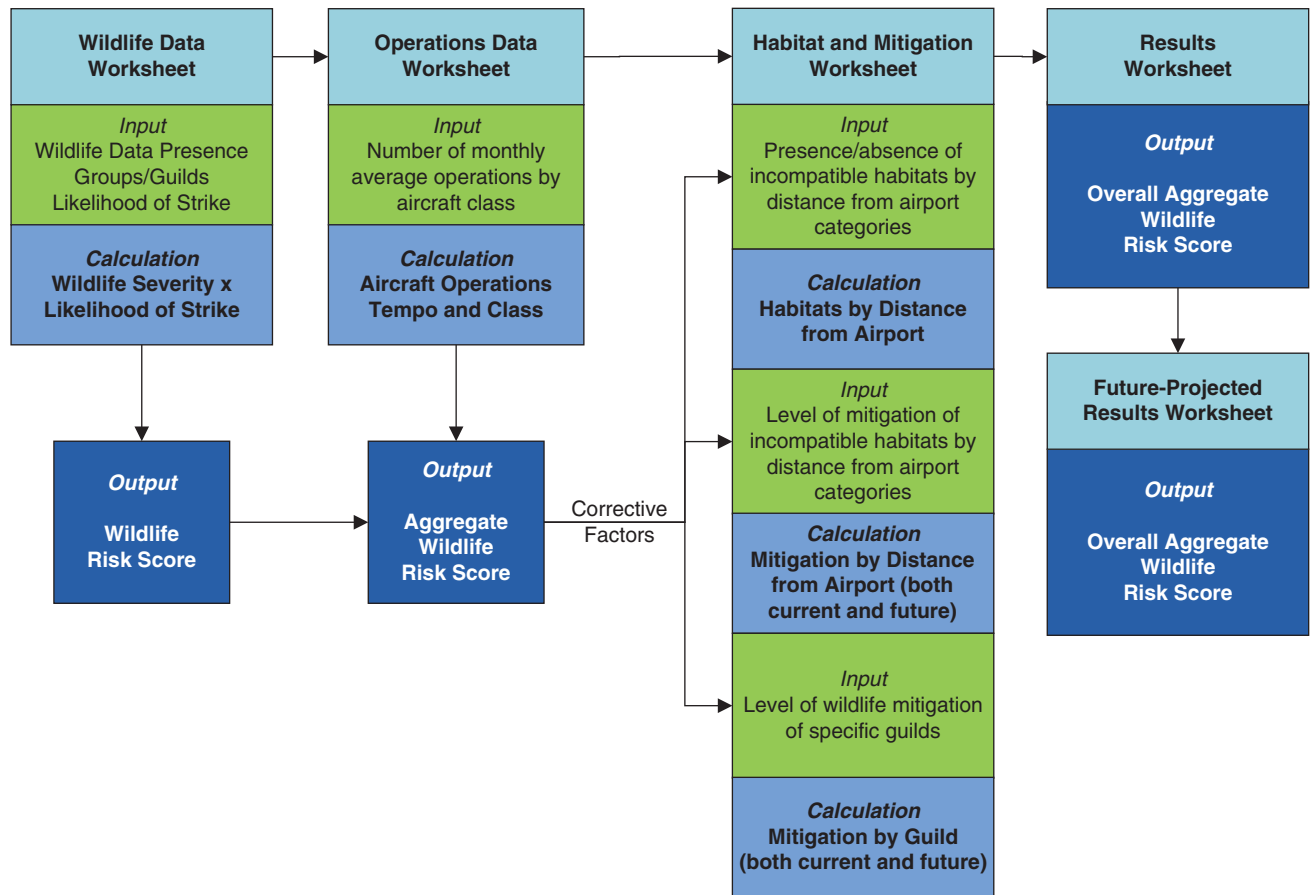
Wildlife Data Worksheet

Input
Wildlife Data Presence
Groups/Guilds
Likelihood of Strike

Calculation
Wildlife Severity x Likelihood of Strike

Operations Data Worksheet

Input
Number of monthly average operations by aircraft class

Calculation
Aircraft Operations Tempo and Class

Habitat and Mitigation Worksheet

Input
Presence/absence of incompatible habitats by distance from airport categories

Calculation
Habitats by Distance from Airport

Input
Level of mitigation of incompatible habitats by distance from airport categories

Calculation
Mitigation by Distance from Airport (both current and future)

Input
Level of wildlife mitigation of specific guilds

Calculation
Mitigation by Guild (both current and future)

Results Worksheet

Output
Overall Aggregate Wildlife Risk Score

Future-Projected Results Worksheet

Output
Overall Aggregate Wildlife Risk Score

Output
Wildlife Risk Score

Output
Aggregate Wildlife Risk Score

Corrective Factors